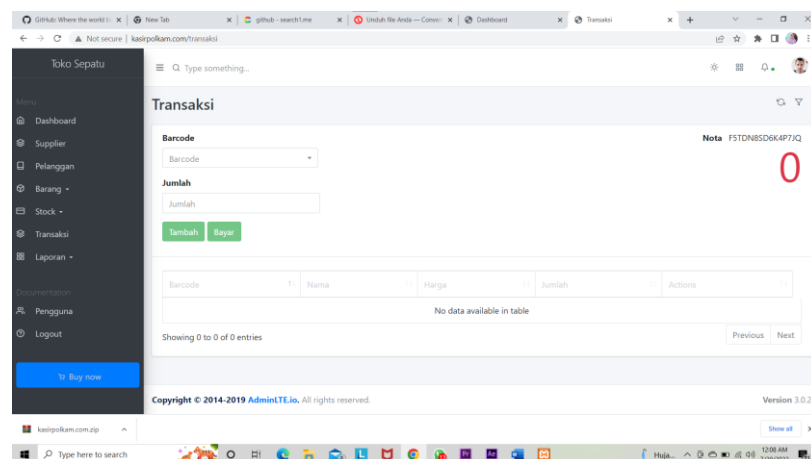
GitHub: Where the world b | New Tab | github - search1.me | Unduh file Anda — Conve | Dashboard | Transaksi

Not secure | kasirpolkam.com/transaksi

Toko Sepatu

Type something...

Menu
Dashboard
Supplier
Pelanggan
Barang
Stock
Transaksi
Laporan

Documentation
Pengguna
Logout

Buy now

Transaksi

Barcode
Barcode

Jumlah
Jumlah

Tambah Bayar

Nota F5TDN8SD6K4P7JQ

0

| Barcode | Nama | Harga | Jumlah | Actions |
|---|---|---|---|---|
| No data available in table | | | | |

Showing 0 to 0 of 0 entries

Previous Next

Copyright © 2014-2019 AdminLTE.io. All rights reserved.

Version 3.0.2

kasirpolkam.com.zip

Show all

Type here to search

Huja...

12:08 AM